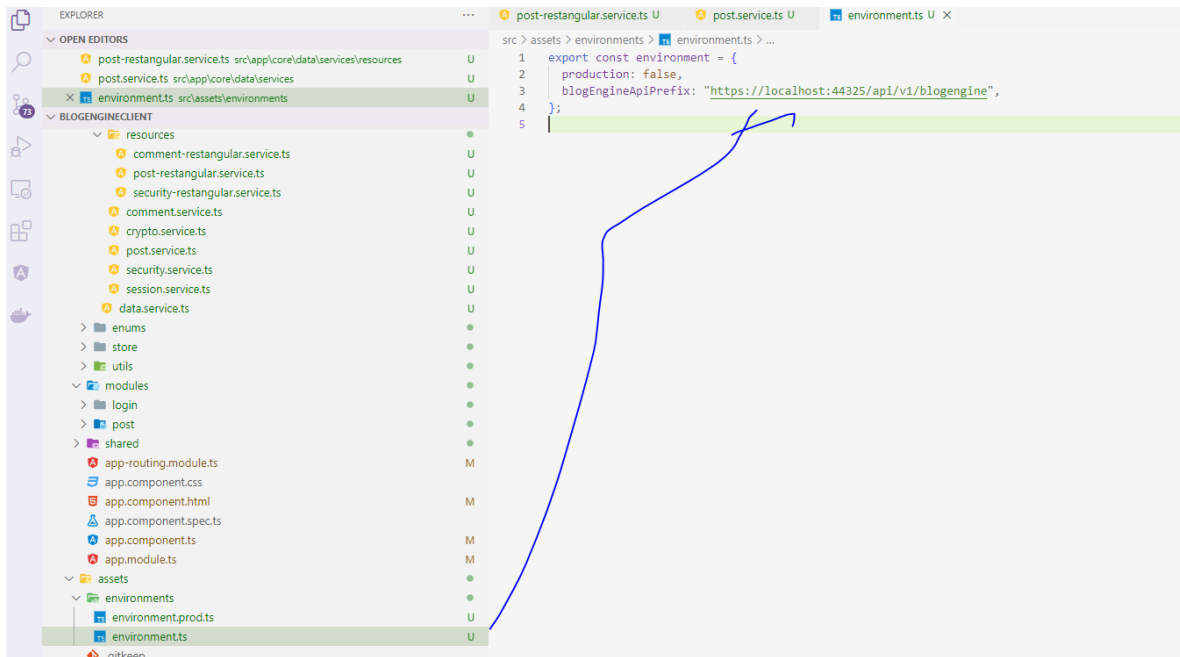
EXPLORER ···
OPEN EDITORS
post-restangular.service.ts src\app\core\data\services\resources U
post.service.ts src\app\core\data\services U
× environment.ts src\assets\environments U
BLOGENGINECLIENT
resources
comment-restangular.service.ts U
post-restangular.service.ts U
security-restangular.service.ts U
comment.service.ts U
crypto.service.ts U
post.service.ts U
security.service.ts U
session.service.ts U
data.service.ts U
enums
store
utils
modules
login
post
shared
app-routing.module.ts M
app.component.css
app.component.html M
app.component.spec.ts
app.component.ts M
app.module.ts M
assets
environments
environment.prod.ts U
environment.ts U
.gitkeep

73

post-restangular.service.ts U post.service.ts U environment.ts U ×
src > assets > environments > environment.ts > ...
1 export const environment = {
2 production: false,
3 blogEngineApiPrefix: "https://localhost:44325/api/v1/blogengine",
4 };
5